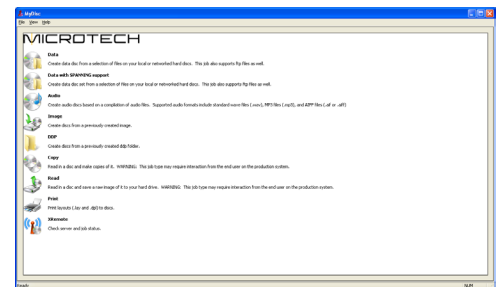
MyDisc
File View Help

MICROTECH

Data
Create data disc from a selection of files on your local or networked hard discs. This job also supports ftp files as well.

Data with SPANNING support
Create data disc set from a selection of files on your local or networked hard discs. This job also supports ftp files as well.

Audio
Create audio discs based on a compilation of audio files. Supported audio formats include standard wave files (.wav), MP3 files (.mp3), and AIFF files (.aif or .aiff)

Image
Create discs from a previously created image.

DDP
Create discs from a previously created ddp folder.

Copy
Read in a disc and make copies of it. WARNING: This job type may require interaction from the end user on the production system.

Read
Read in a disc and save a raw image of it to your hard drive. WARNING: This job type may require interaction from the end user on the production system.

Print
Print layouts (.lay and .dpl) to discs.

XRemote
Check server and job status.

Ready
NUM